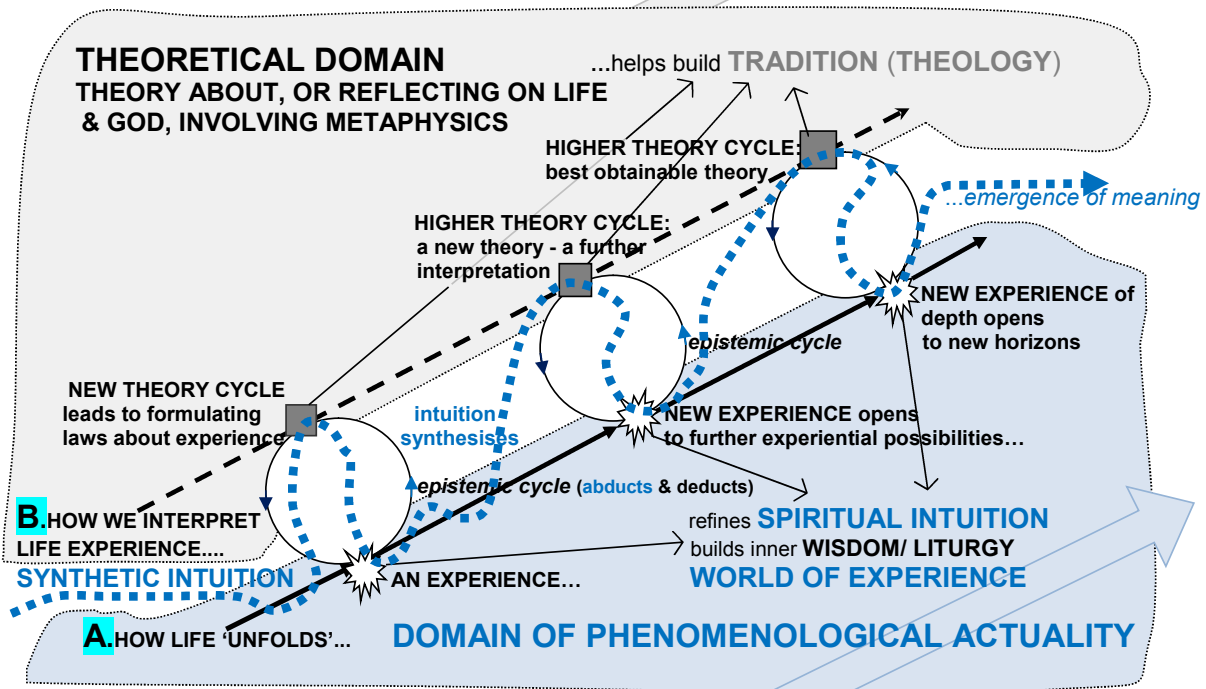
THEORETICAL DOMAIN
THEORY ABOUT, OR REFLECTING ON LIFE & GOD, INVOLVING METAPHYSICS

...helps build TRADITION (THEOLOGY)

HIGHER THEORY CYCLE: best obtainable theory

...emergence of meaning

HIGHER THEORY CYCLE: a new theory - a further interpretation

NEW EXPERIENCE of depth opens to new horizons

epistemic cycle

NEW THEORY CYCLE leads to formulating laws about experience

intuition synthesises

NEW EXPERIENCE opens to further experiential possibilities…

epistemic cycle (abducts & deducts)

B.HOW WE INTERPRET LIFE EXPERIENCE....

refines SPIRITUAL INTUITION
builds inner WISDOM/ LITURGY
WORLD OF EXPERIENCE

SYNTHETIC INTUITION

AN EXPERIENCE…

A.HOW LIFE 'UNFOLDS'...

DOMAIN OF PHENOMENOLOGICAL ACTUALITY